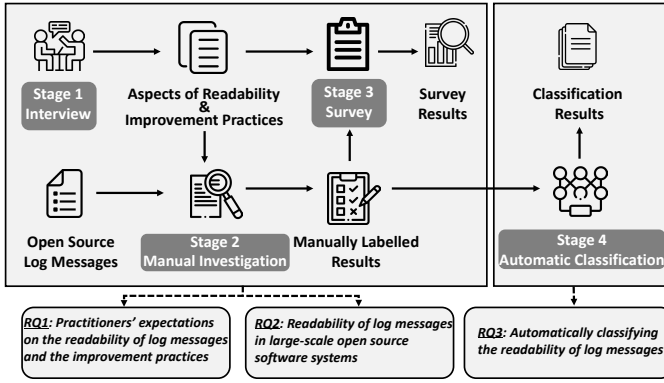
Stage 1 Interview

Aspects of Readability & Improvement Practices

Stage 3 Survey

Survey Results

Classification Results

Open Source Log Messages

Stage 2 Manual Investigation

Manually Labelled Results

Stage 4 Automatic Classification

RQ1: Practitioners' expectations on the readability of log messages and the improvement practices

RQ2: Readability of log messages in large-scale open source software systems

RQ3: Automatically classifying the readability of log messages